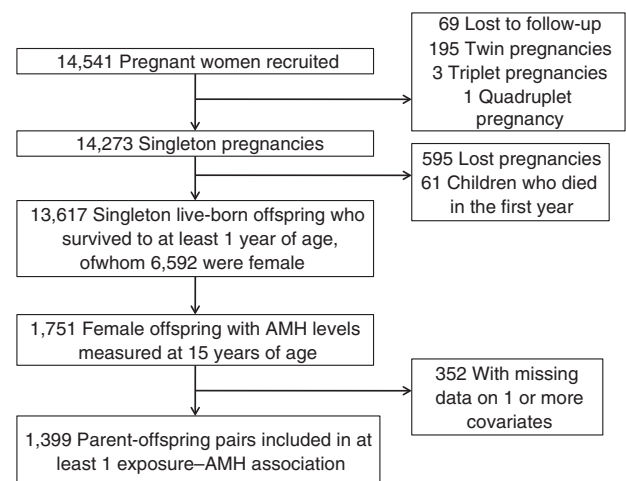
14,541 Pregnant women recruited

69 Lost to follow-up
195 Twin pregnancies
3 Triplet pregnancies
1 Quadruplet pregnancy

14,273 Singleton pregnancies

595 Lost pregnancies
61 Children who died in the first year

13,617 Singleton live-born offspring who survived to at least 1 year of age, ofwhom 6,592 were female

1,751 Female offspring with AMH levels measured at 15 years of age

352 With missing data on 1 or more covariates

1,399 Parent-offspring pairs included in at least 1 exposure–AMH association